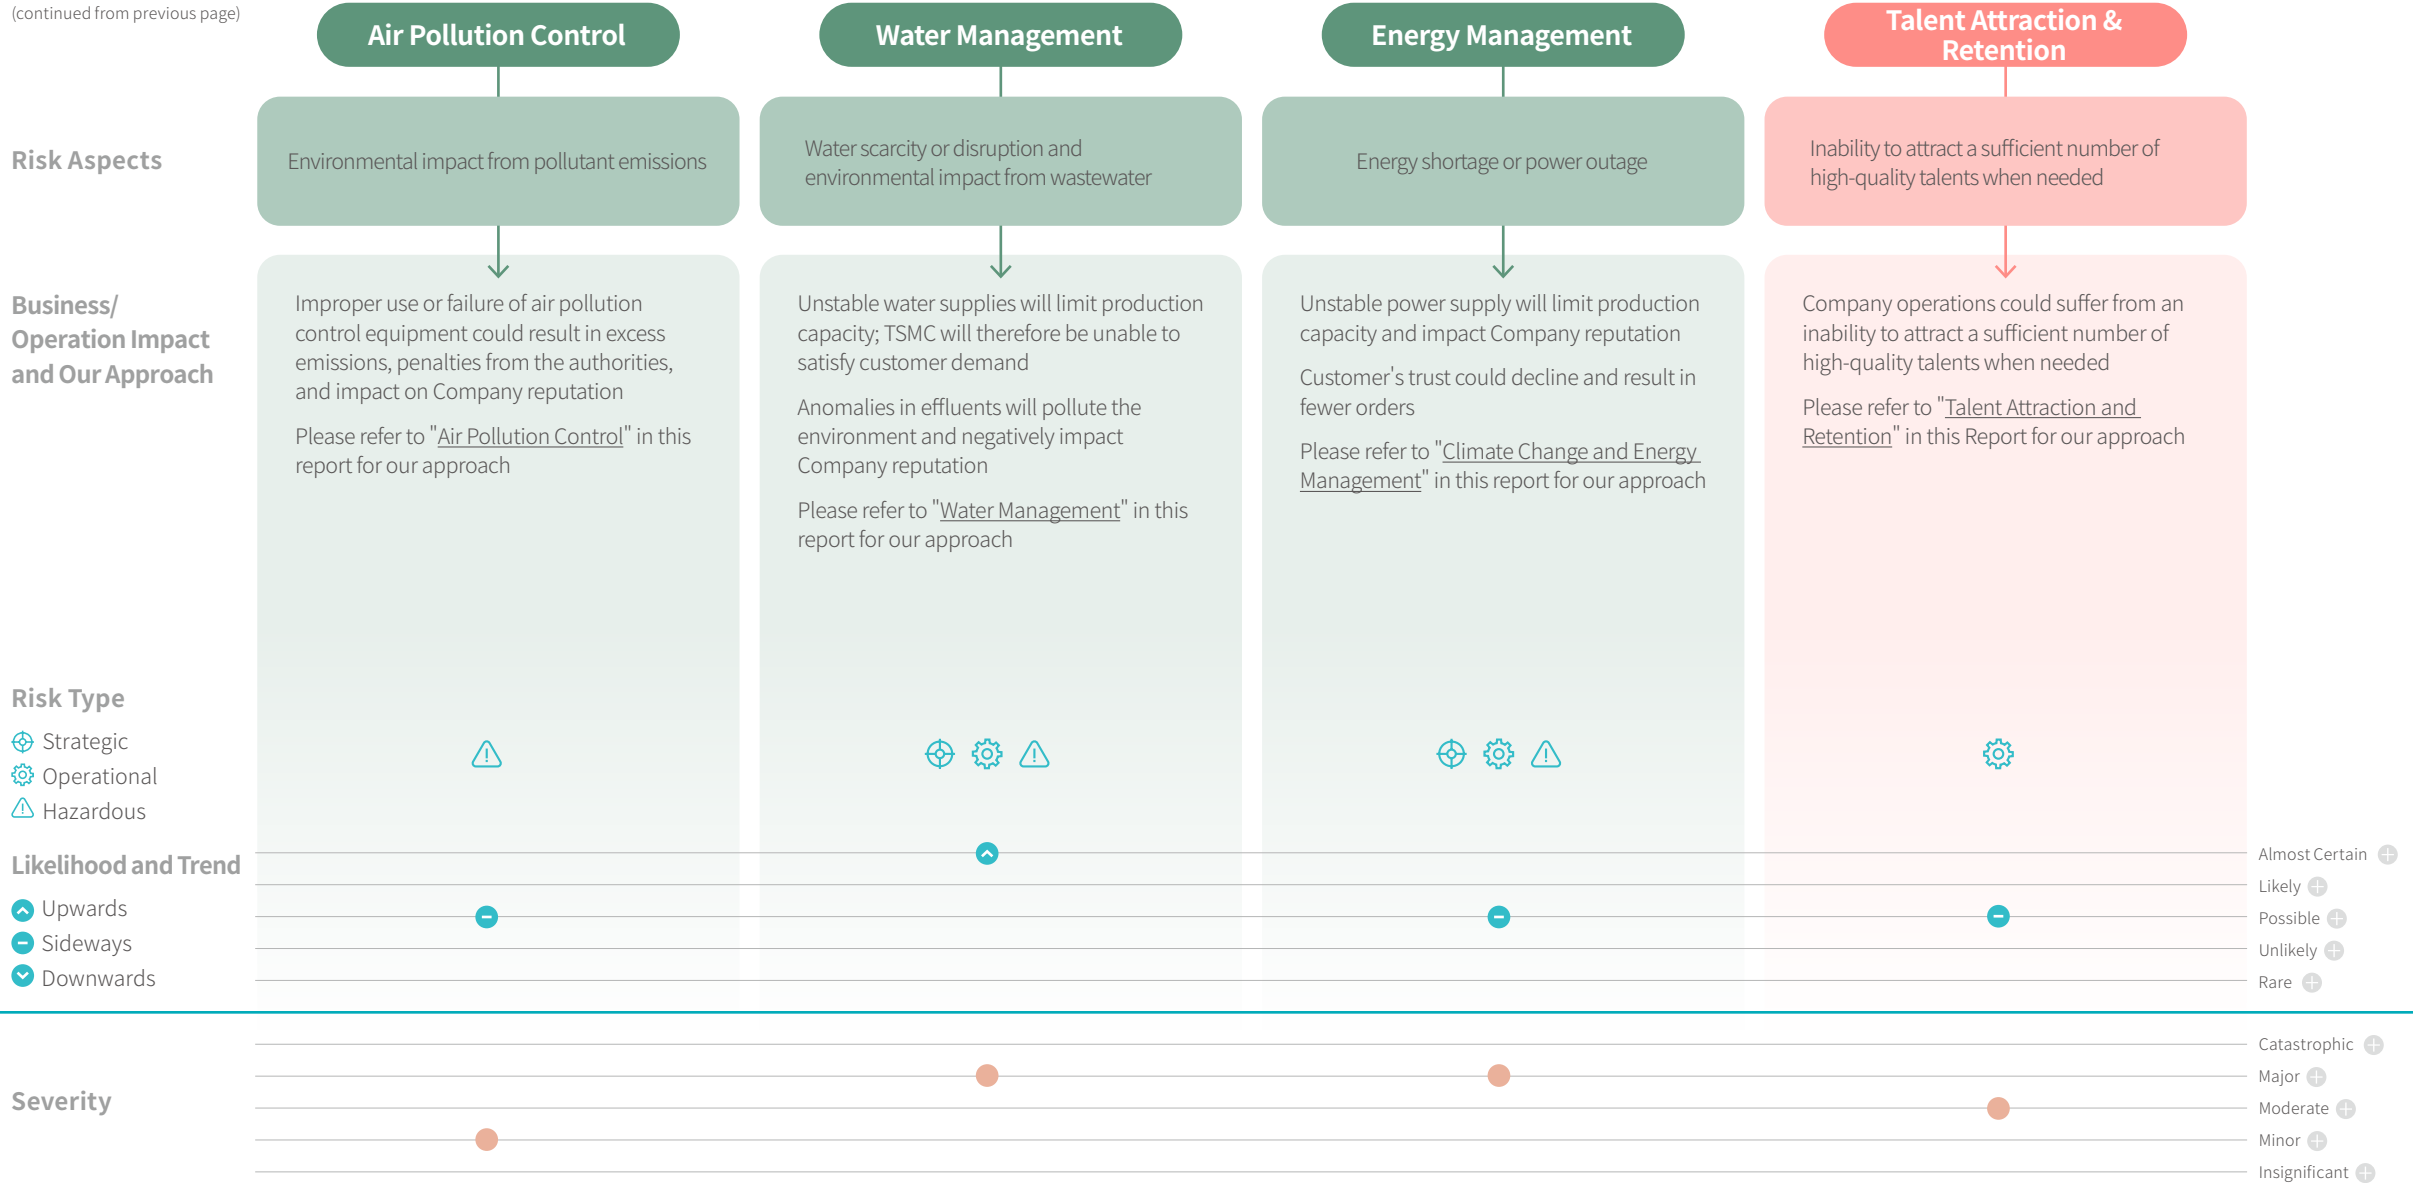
(continued from previous page)

| | Air Pollution Control | Water Management | Energy Management | Talent Attraction & Retention |
|---|---|---|---|---|
| Risk Aspects | Environmental impact from pollutant emissions | Water scarcity or disruption and environmental impact from wastewater | Energy shortage or power outage | Inability to attract a sufficient number of high-quality talents when needed |
| Business/ Operation Impact and Our Approach | Improper use or failure of air pollution control equipment could result in excess emissions, penalties from the authorities, and impact on Company reputation<br><br>Please refer to "Air Pollution Control" in this report for our approach | Unstable water supplies will limit production capacity; TSMC will therefore be unable to satisfy customer demand<br><br>Anomalies in effluents will pollute the environment and negatively impact Company reputation<br><br>Please refer to "Water Management" in this report for our approach | Unstable power supply will limit production capacity and impact Company reputation<br><br>Customer's trust could decline and result in fewer orders<br><br>Please refer to "Climate Change and Energy Management" in this report for our approach | Company operations could suffer from an inability to attract a sufficient number of high-quality talents when needed<br><br>Please refer to "Talent Attraction and Retention" in this Report for our approach |

Risk Type
Strategic
Operational
Hazardous

Likelihood and Trend
Upwards
Sideways
Downwards

Almost Certain
Likely
Possible
Unlikely
Rare

Severity

Catastrophic
Major
Moderate
Minor
Insignificant